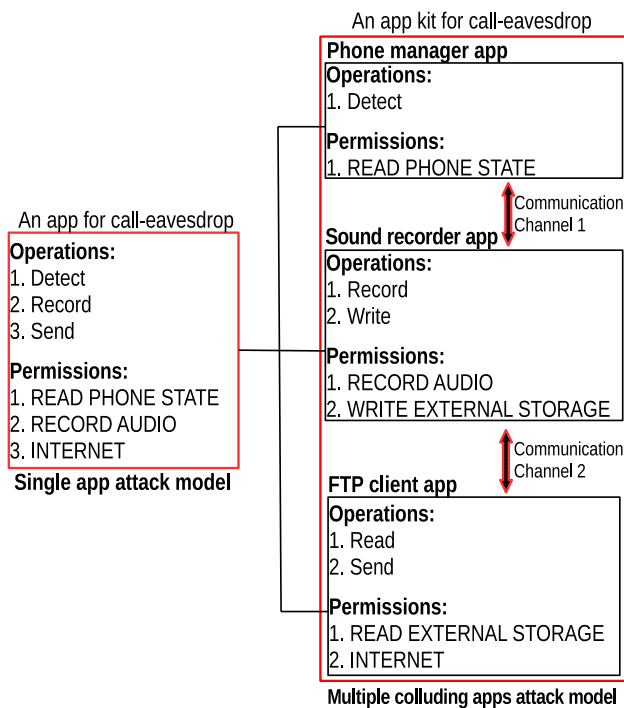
An app for call-eavesdrop

Operations:
1. Detect
2. Record
3. Send

Permissions:
1. READ PHONE STATE
2. RECORD AUDIO
3. INTERNET

Single app attack model

An app kit for call-eavesdrop

Phone manager app

Operations:
1. Detect

Permissions:
1. READ PHONE STATE

Communication Channel 1

Sound recorder app

Operations:
1. Record
2. Write

Permissions:
1. RECORD AUDIO
2. WRITE EXTERNAL STORAGE

Communication Channel 2

FTP client app

Operations:
1. Read
2. Send

Permissions:
1. READ EXTERNAL STORAGE
2. INTERNET

Multiple colluding apps attack model